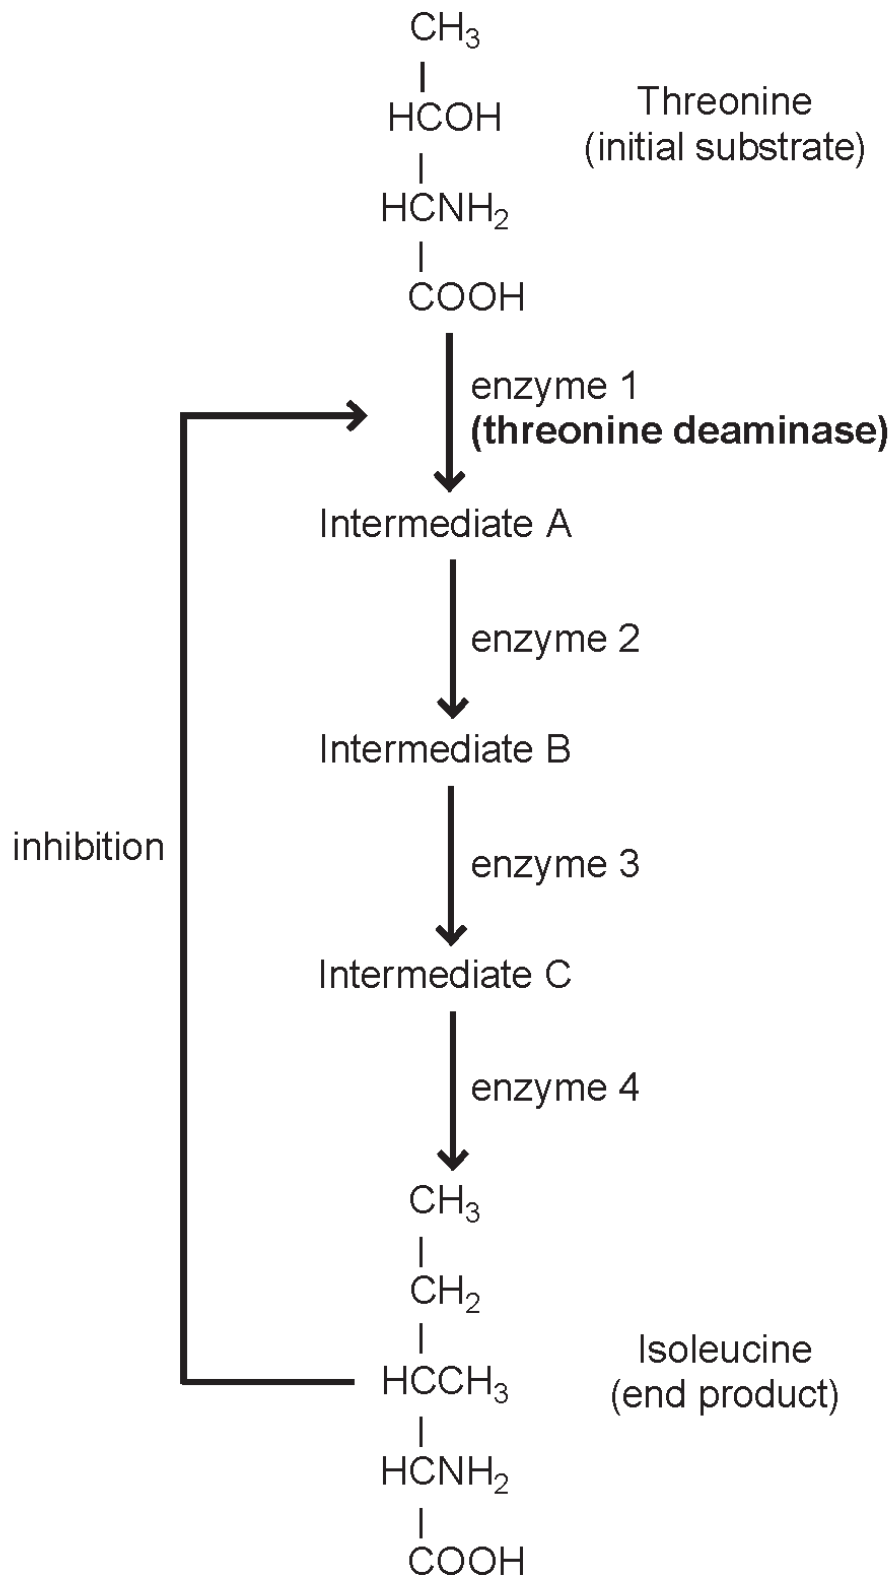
$CH_3$
HCOH
$HCNH_2$
COOH

Threonine
(initial substrate)

enzyme 1
**(threonine deaminase)**

Intermediate A

enzyme 2

Intermediate B

inhibition

enzyme 3

Intermediate C

enzyme 4

$CH_3$
$CH_2$
$HCCH_3$
$HCNH_2$
COOH

Isoleucine
(end product)